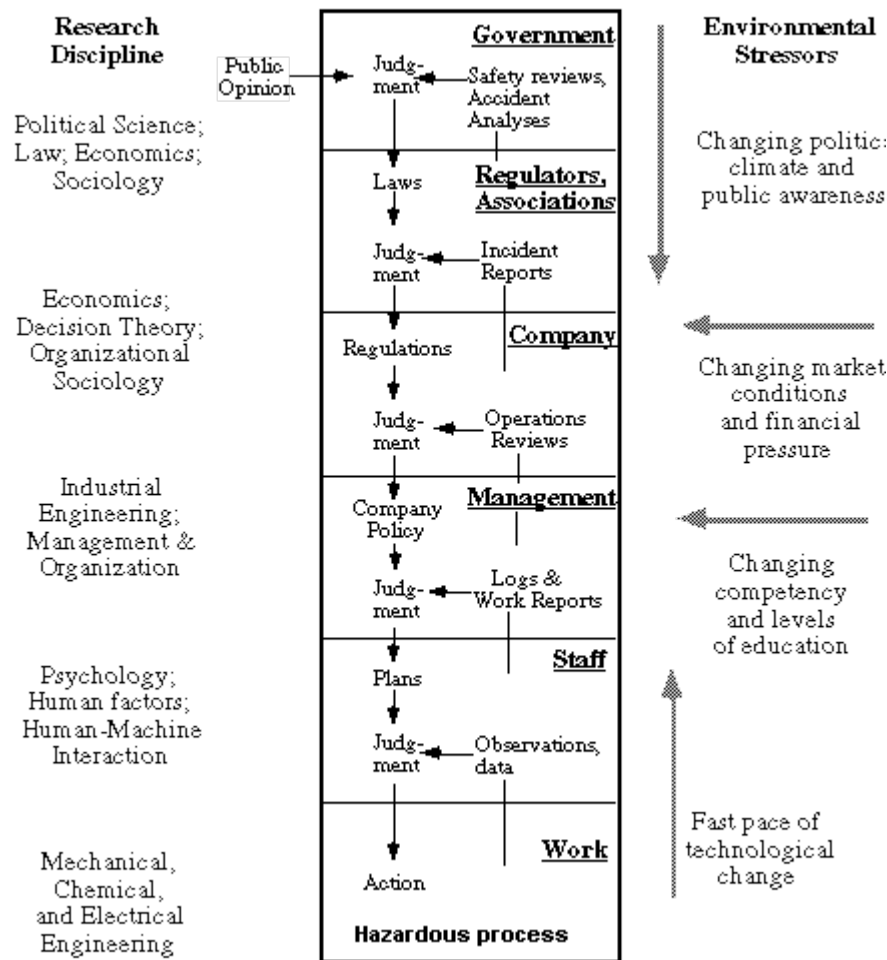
Research Discipline

Political Science; Law; Economics; Sociology

Economics; Decision Theory; Organizational Sociology

Industrial Engineering; Management & Organization

Psychology; Human factors; Human-Machine Interaction

Mechanical, Chemical, and Electrical Engineering

Public Opinion

Government

Judgment

Safety reviews, Accident Analyses

Laws

Regulators, Associations

Judgment

Incident Reports

Company

Regulations

Judgment

Operations Reviews

Management

Company Policy

Judgment

Logs & Work Reports

Staff

Plans

Judgment

Observations, data

Work

Action

Hazardous process

Environmental Stressors

Changing politic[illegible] climate and public awareness

Changing market conditions and financial pressure

Changing competency and levels of education

Fast pace of technological change